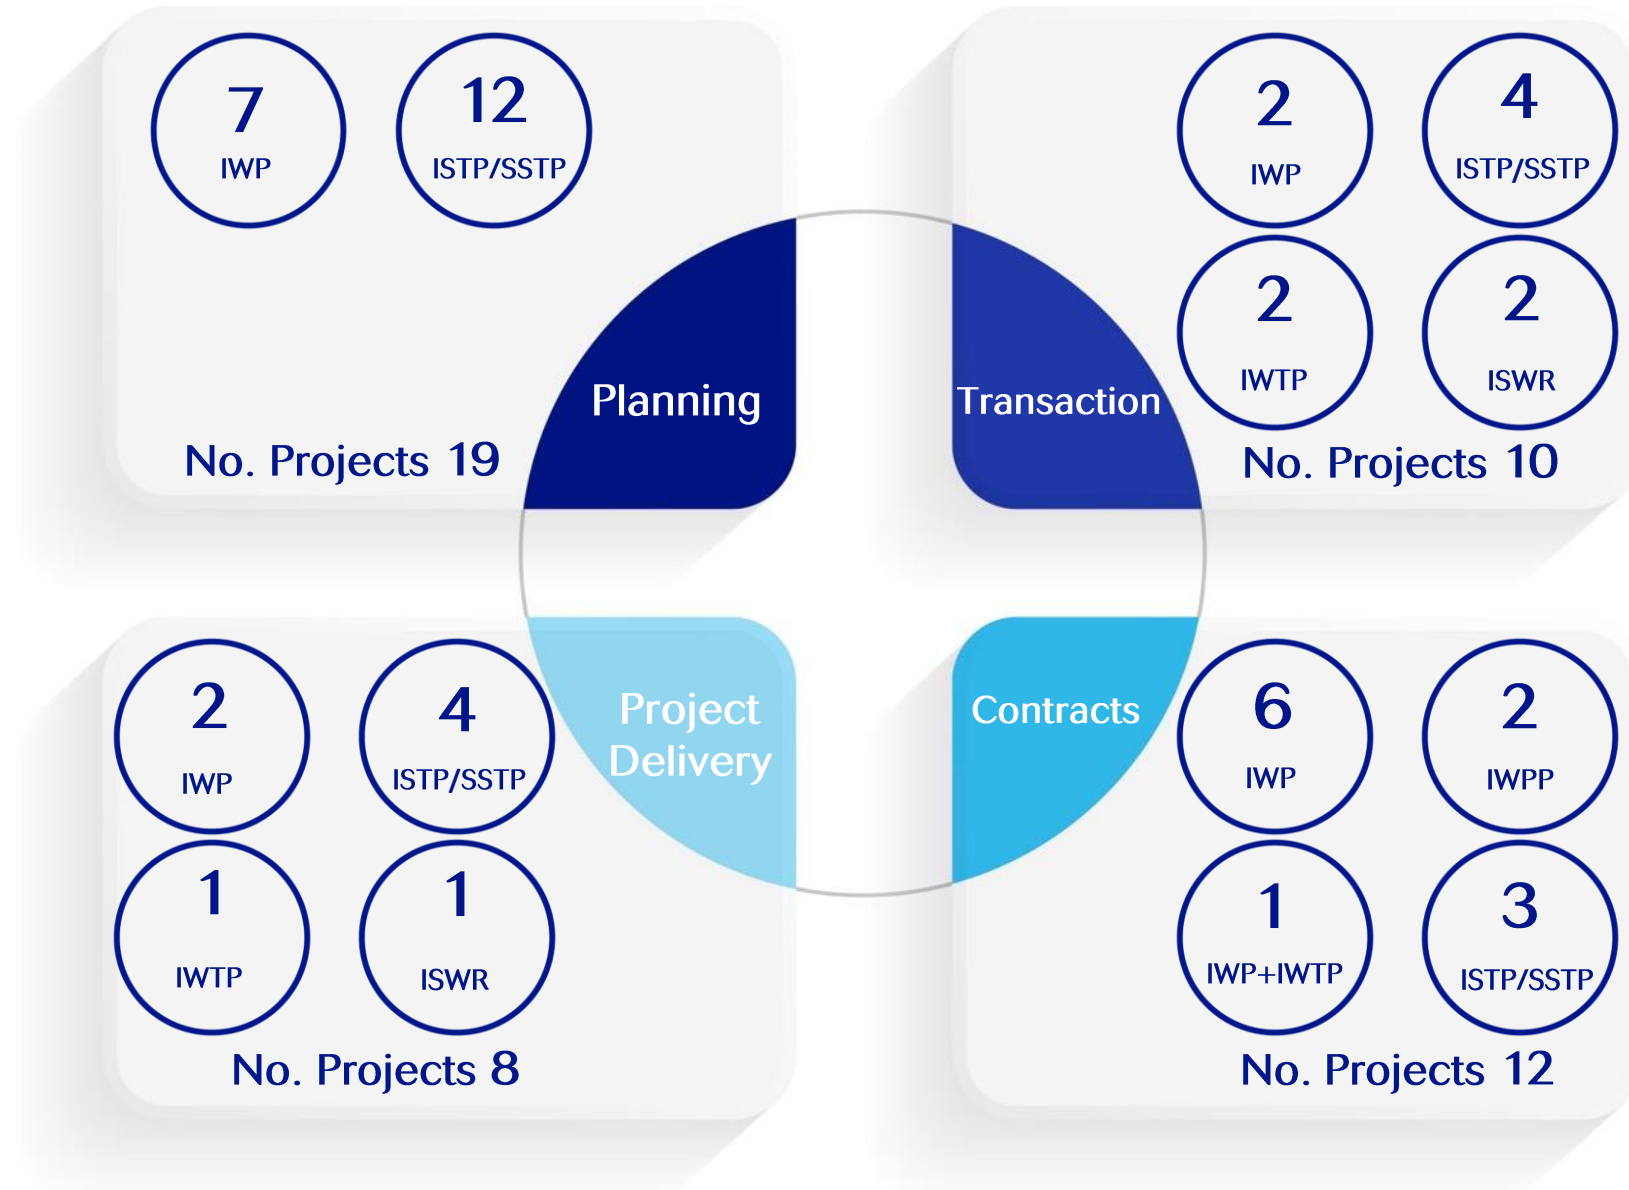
7
IWP

12
ISTP/SSTP

No. Projects 19

Planning

Transaction

2
IWP

4
ISTP/SSTP

2
IWTP

2
ISWR

No. Projects 10

2
IWP

4
ISTP/SSTP

1
IWTP

1
ISWR

No. Projects 8

Project Delivery

Contracts

6
IWP

2
IWPP

1
IWP+IWTP

3
ISTP/SSTP

No. Projects 12